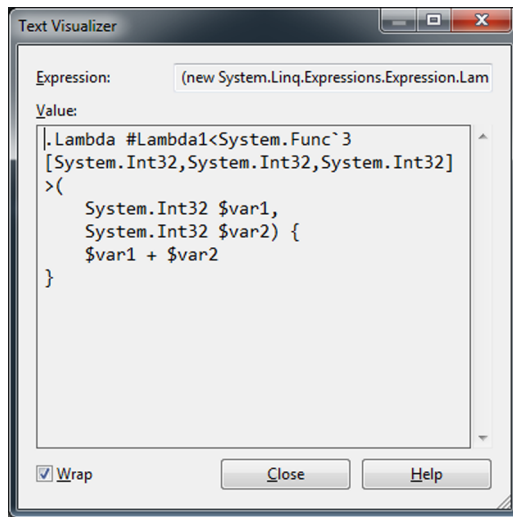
Text Visualizer

Expression: (new System.Linq.Expressions.Expression.Lam

Value:

.Lambda #Lambda1<System.Func`3
[System.Int32,System.Int32,System.Int32]
>(
System.Int32 $var1,
System.Int32 $var2) {
$var1 + $var2
}

Wrap

Close

Help